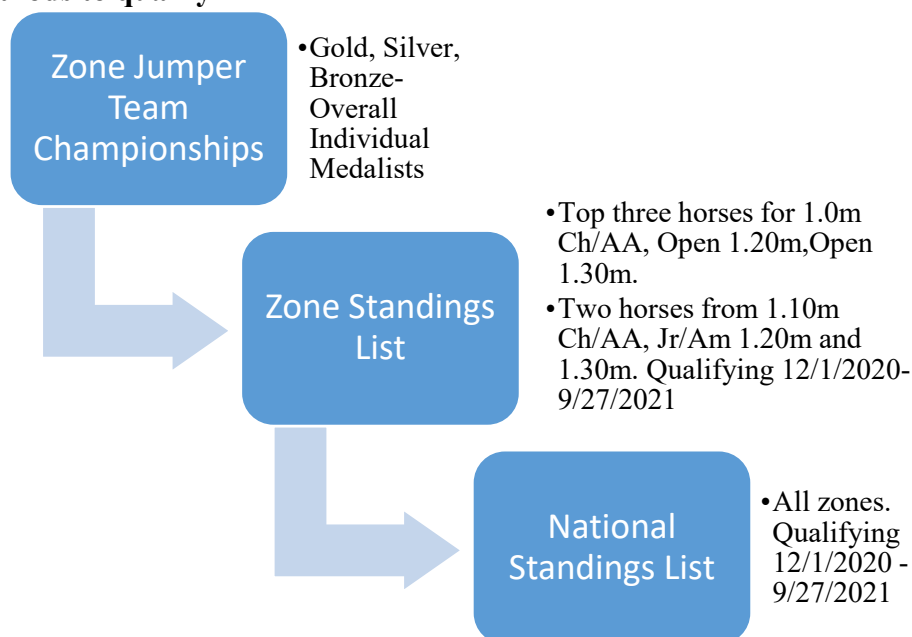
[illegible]

Zone Jumper Team Championships

•Gold, Silver, Bronze- Overall Individual Medalists

Zone Standings List

•Top three horses for 1.0m Ch/AA, Open 1.20m,Open 1.30m.

•Two horses from 1.10m Ch/AA, Jr/Am 1.20m and 1.30m. Qualifying 12/1/2020-9/27/2021

National Standings List

•All zones. Qualifying 12/1/2020 - 9/27/2021